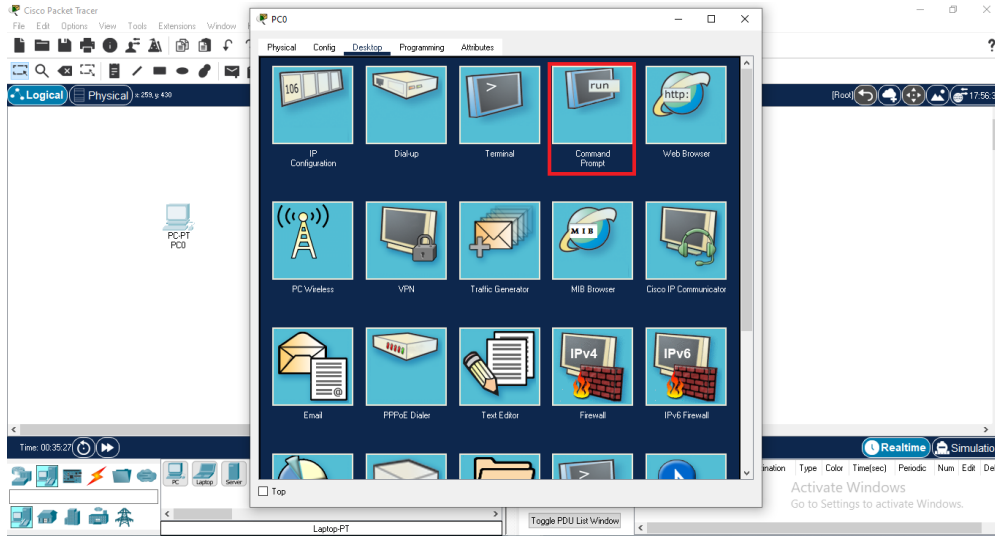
Cisco Packet Tracer
File Edit Options View Tools Extensions Window

Logical Physical x 259, y 430

PC-PT
PC0

Time: 00:35:27

PC0

Physical Config Desktop Programming Attributes

106
IP Configuration

Dial-up

>
Terminal

run
Command Prompt

http:
Web Browser

PC Wireless

VPN

Traffic Generator

MIB
MIB Browser

Cisco IP Communicator

Email

PPPoE Dialer

Text Editor

IPv4
Firewall

IPv6
IPv6 Firewall

Top

[Root]

17:56:3

Realtime Simulation

ination Type Color Time(sec) Periodic Num Edit De

Activate Windows
Go to Settings to activate Windows.

PC Laptop Server

Laptop-PT

Toggle PDU List Window

?